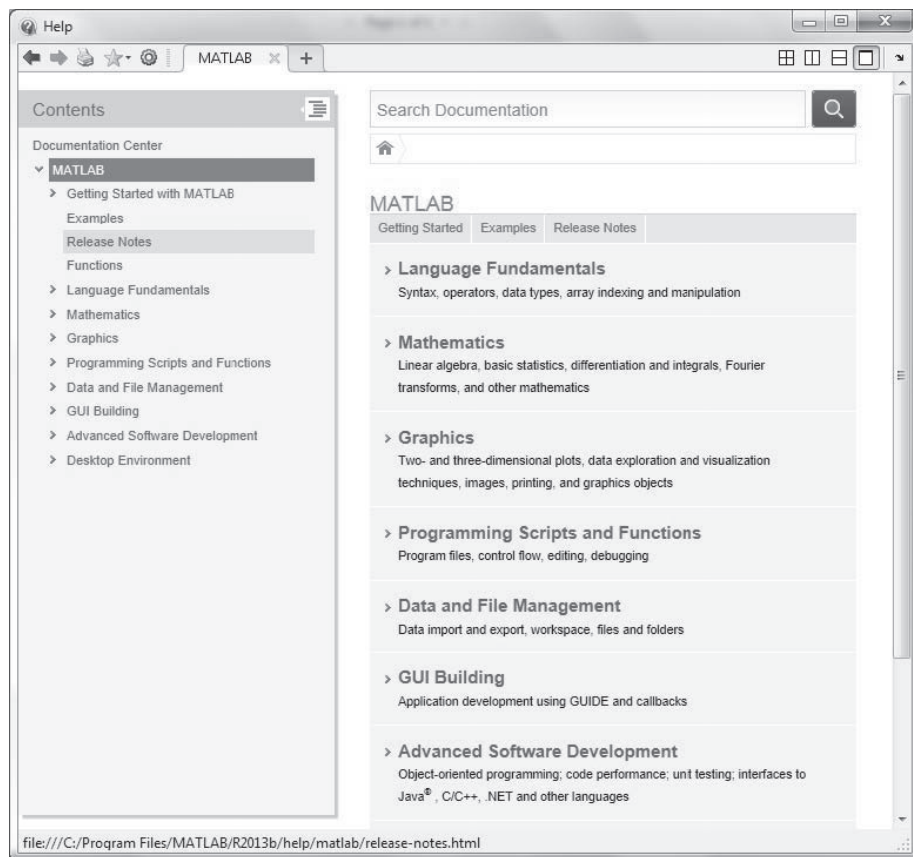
Help

MATLAB

Contents

Documentation Center

MATLAB

Getting Started with MATLAB

Examples

Release Notes

Functions

Language Fundamentals

Mathematics

Graphics

Programming Scripts and Functions

Data and File Management

GUI Building

Advanced Software Development

Desktop Environment

Search Documentation

MATLAB

Getting Started | Examples | Release Notes

› Language Fundamentals
Syntax, operators, data types, array indexing and manipulation

› Mathematics
Linear algebra, basic statistics, differentiation and integrals, Fourier transforms, and other mathematics

› Graphics
Two- and three-dimensional plots, data exploration and visualization techniques, images, printing, and graphics objects

› Programming Scripts and Functions
Program files, control flow, editing, debugging

› Data and File Management
Data import and export, workspace, files and folders

› GUI Building
Application development using GUIDE and callbacks

› Advanced Software Development
Object-oriented programming; code performance; unt testing; interfaces to Java®, C/C++, .NET and other languages

file:///C:/Program Files/MATLAB/R2013b/help/matlab/release-notes.html